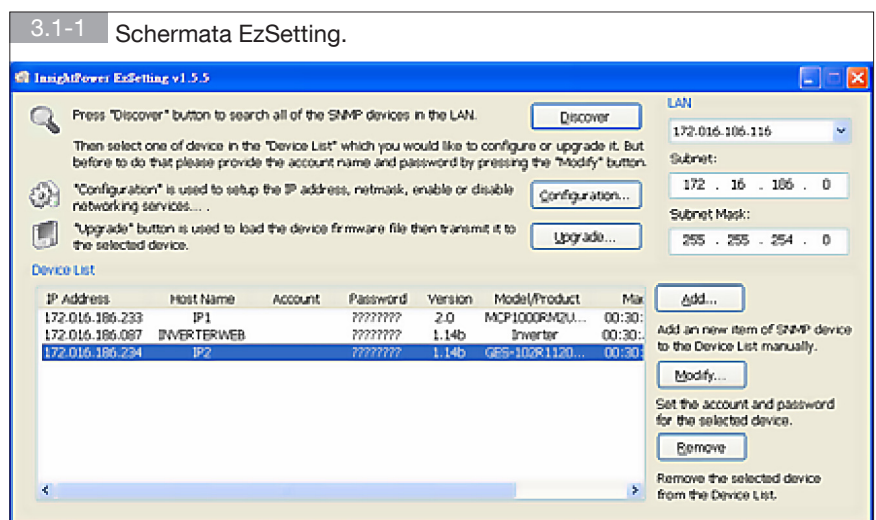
3.1-1 Schermata EzSetting.

InsightPower EzSetting v1.5.5

Press "Discover" button to search all of the SNMP devices in the LAN.

Discover

Then select one of device in the "Device List" which you would like to configure or upgrade it. But before to do that please provide the account name and password by pressing the "Modify" button.

"Configuration" is used to setup the IP address, netmask, enable or disable networking services... .

Configuration...

"Upgrade" button is used to load the device firmware file then transmit it to the selected device.

Upgrade...

LAN

172.016.186.116

Subnet:

172 . 16 . 186 . 0

Subnet Mask:

255 . 255 . 254 . 0

Device List

| IP Address | Host Name | Account | Password | Version | Model/Product | Ma |
|---|---|---|---|---|---|---|
| 172.016.186.233 | IP1 | | ???????? | 2.0 | MCP1000RM2U... | 00:30: |
| 172.016.186.087 | INVERTERWEB | | ???????? | 1.14b | Inverter | 00:30: |
| 172.016.186.234 | IP2 | | ???????? | 1.14b | GES-102R1120... | 00:30: |

Add...

Add an new item of SNMP device to the Device List manually.

Modify...

Set the account and password for the selected device.

Remove

Remove the selected device from the Device List.